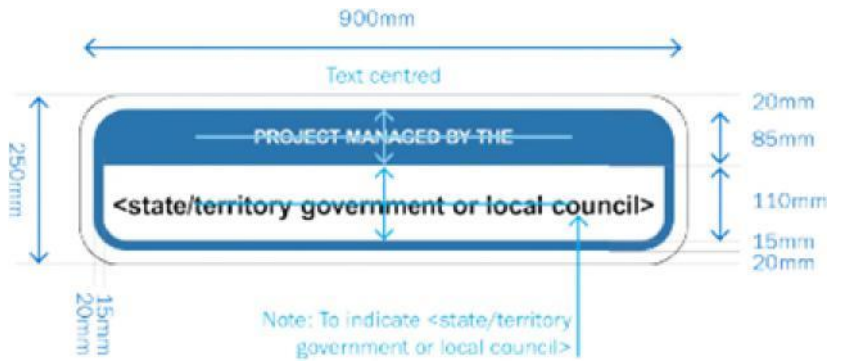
900mm

Text centred

250mm

PROJECT MANAGED BY THE

<state/territory government or local council>

20mm

85mm

110mm

15mm

20mm

15mm

20mm

Note: To indicate <state/territory government or local council>